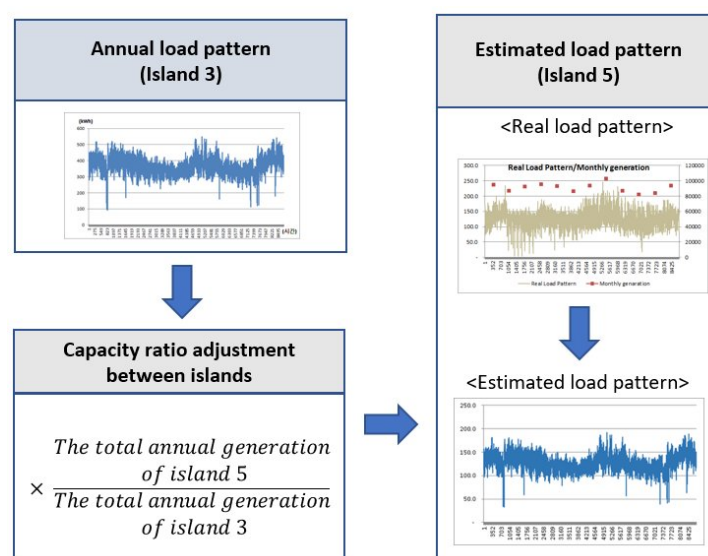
Annual load pattern
(Island 3)

(kWh)
600
500
400
300
200
100
0

Capacity ratio adjustment between islands

$\times \frac{\text{The total annual generation of island 5}}{\text{The total annual generation of island 3}}$

Estimated load pattern
(Island 5)

<Real load pattern>

Real Load Pattern/Monthly generation

300.0
250.0
200.0
150.0
100.0
50.0
0.0

120000
100000
80000
60000
40000
20000
0

1
352
703
1054
1405
1756
2107
2458
2809
3160
3511
3862
4213
4564
4915
5266
5617
5968
6319
6670
7021
7372
7723
8074
8425

Real Load Pattern
Monthly generation

<Estimated load pattern>

250.0
200.0
150.0
100.0
50.0
0.0

1
352
703
1054
1405
1756
2107
2458
2809
3160
3511
3862
4213
4564
4915
5266
5617
5968
6319
6670
7021
7372
7723
8074
8425